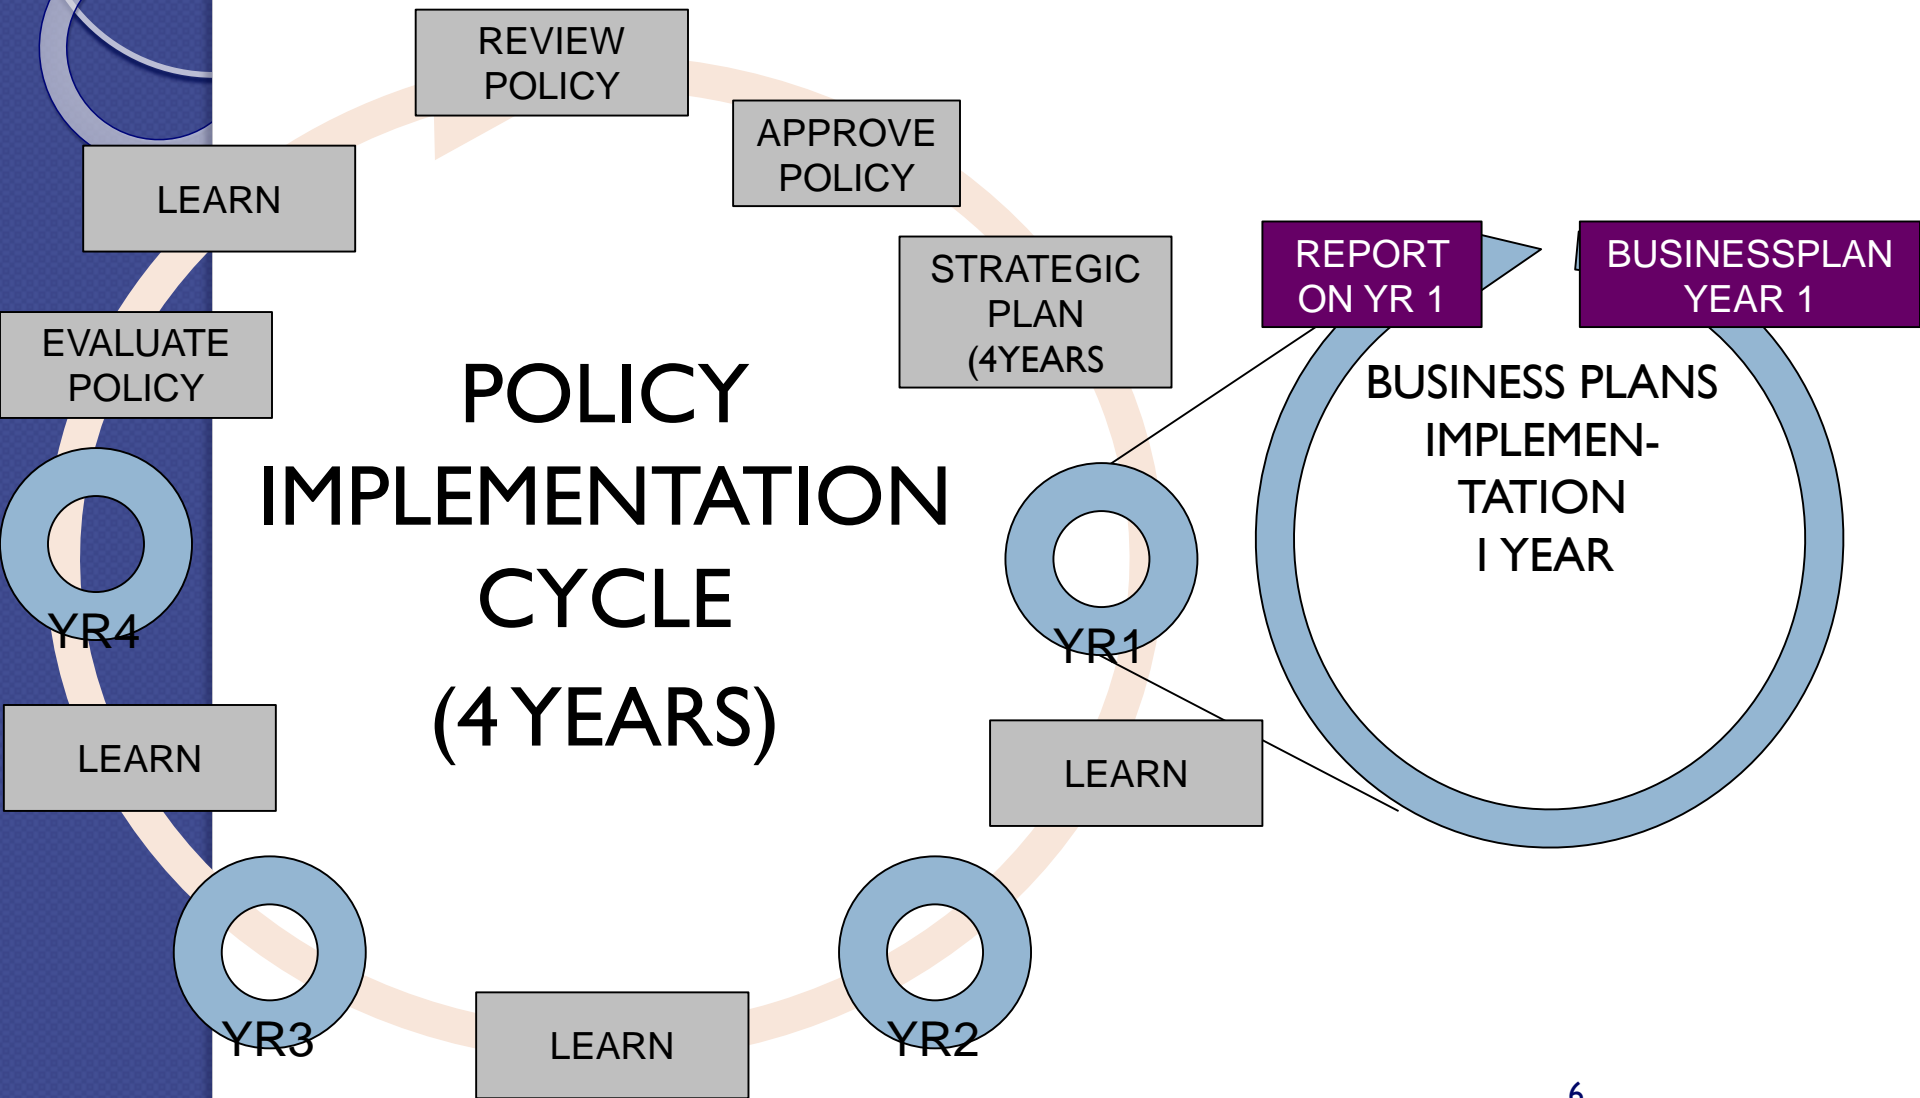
REVIEW POLICY

APPROVE POLICY

STRATEGIC PLAN (4YEARS

LEARN

EVALUATE POLICY

POLICY IMPLEMENTATION CYCLE (4 YEARS)

REPORT ON YR 1

BUSINESSPLAN YEAR 1

BUSINESS PLANS IMPLEMENTATION I YEAR

YR4

YR1

LEARN

LEARN

YR3

LEARN

YR2

6